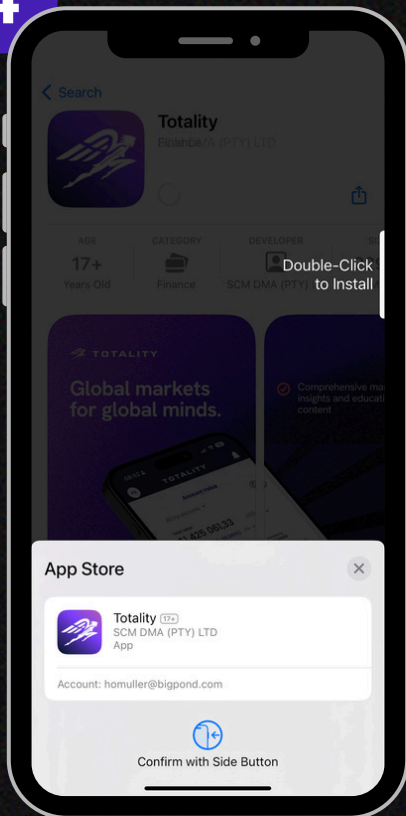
Search

Totality

Finance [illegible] (PTY) LTD

AGE
17+
Years Old

CATEGORY
Finance

DEVELOPER
SCM DMA (PTY)

Double-Click to Install

TOTALITY

Global markets for global minds.

TOTALITY

Comprehensive ma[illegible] insights and educa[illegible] content

App Store

Totality 17+
SCM DMA (PTY) LTD
App

Account: homuller@bigpond.com

Confirm with Side Button